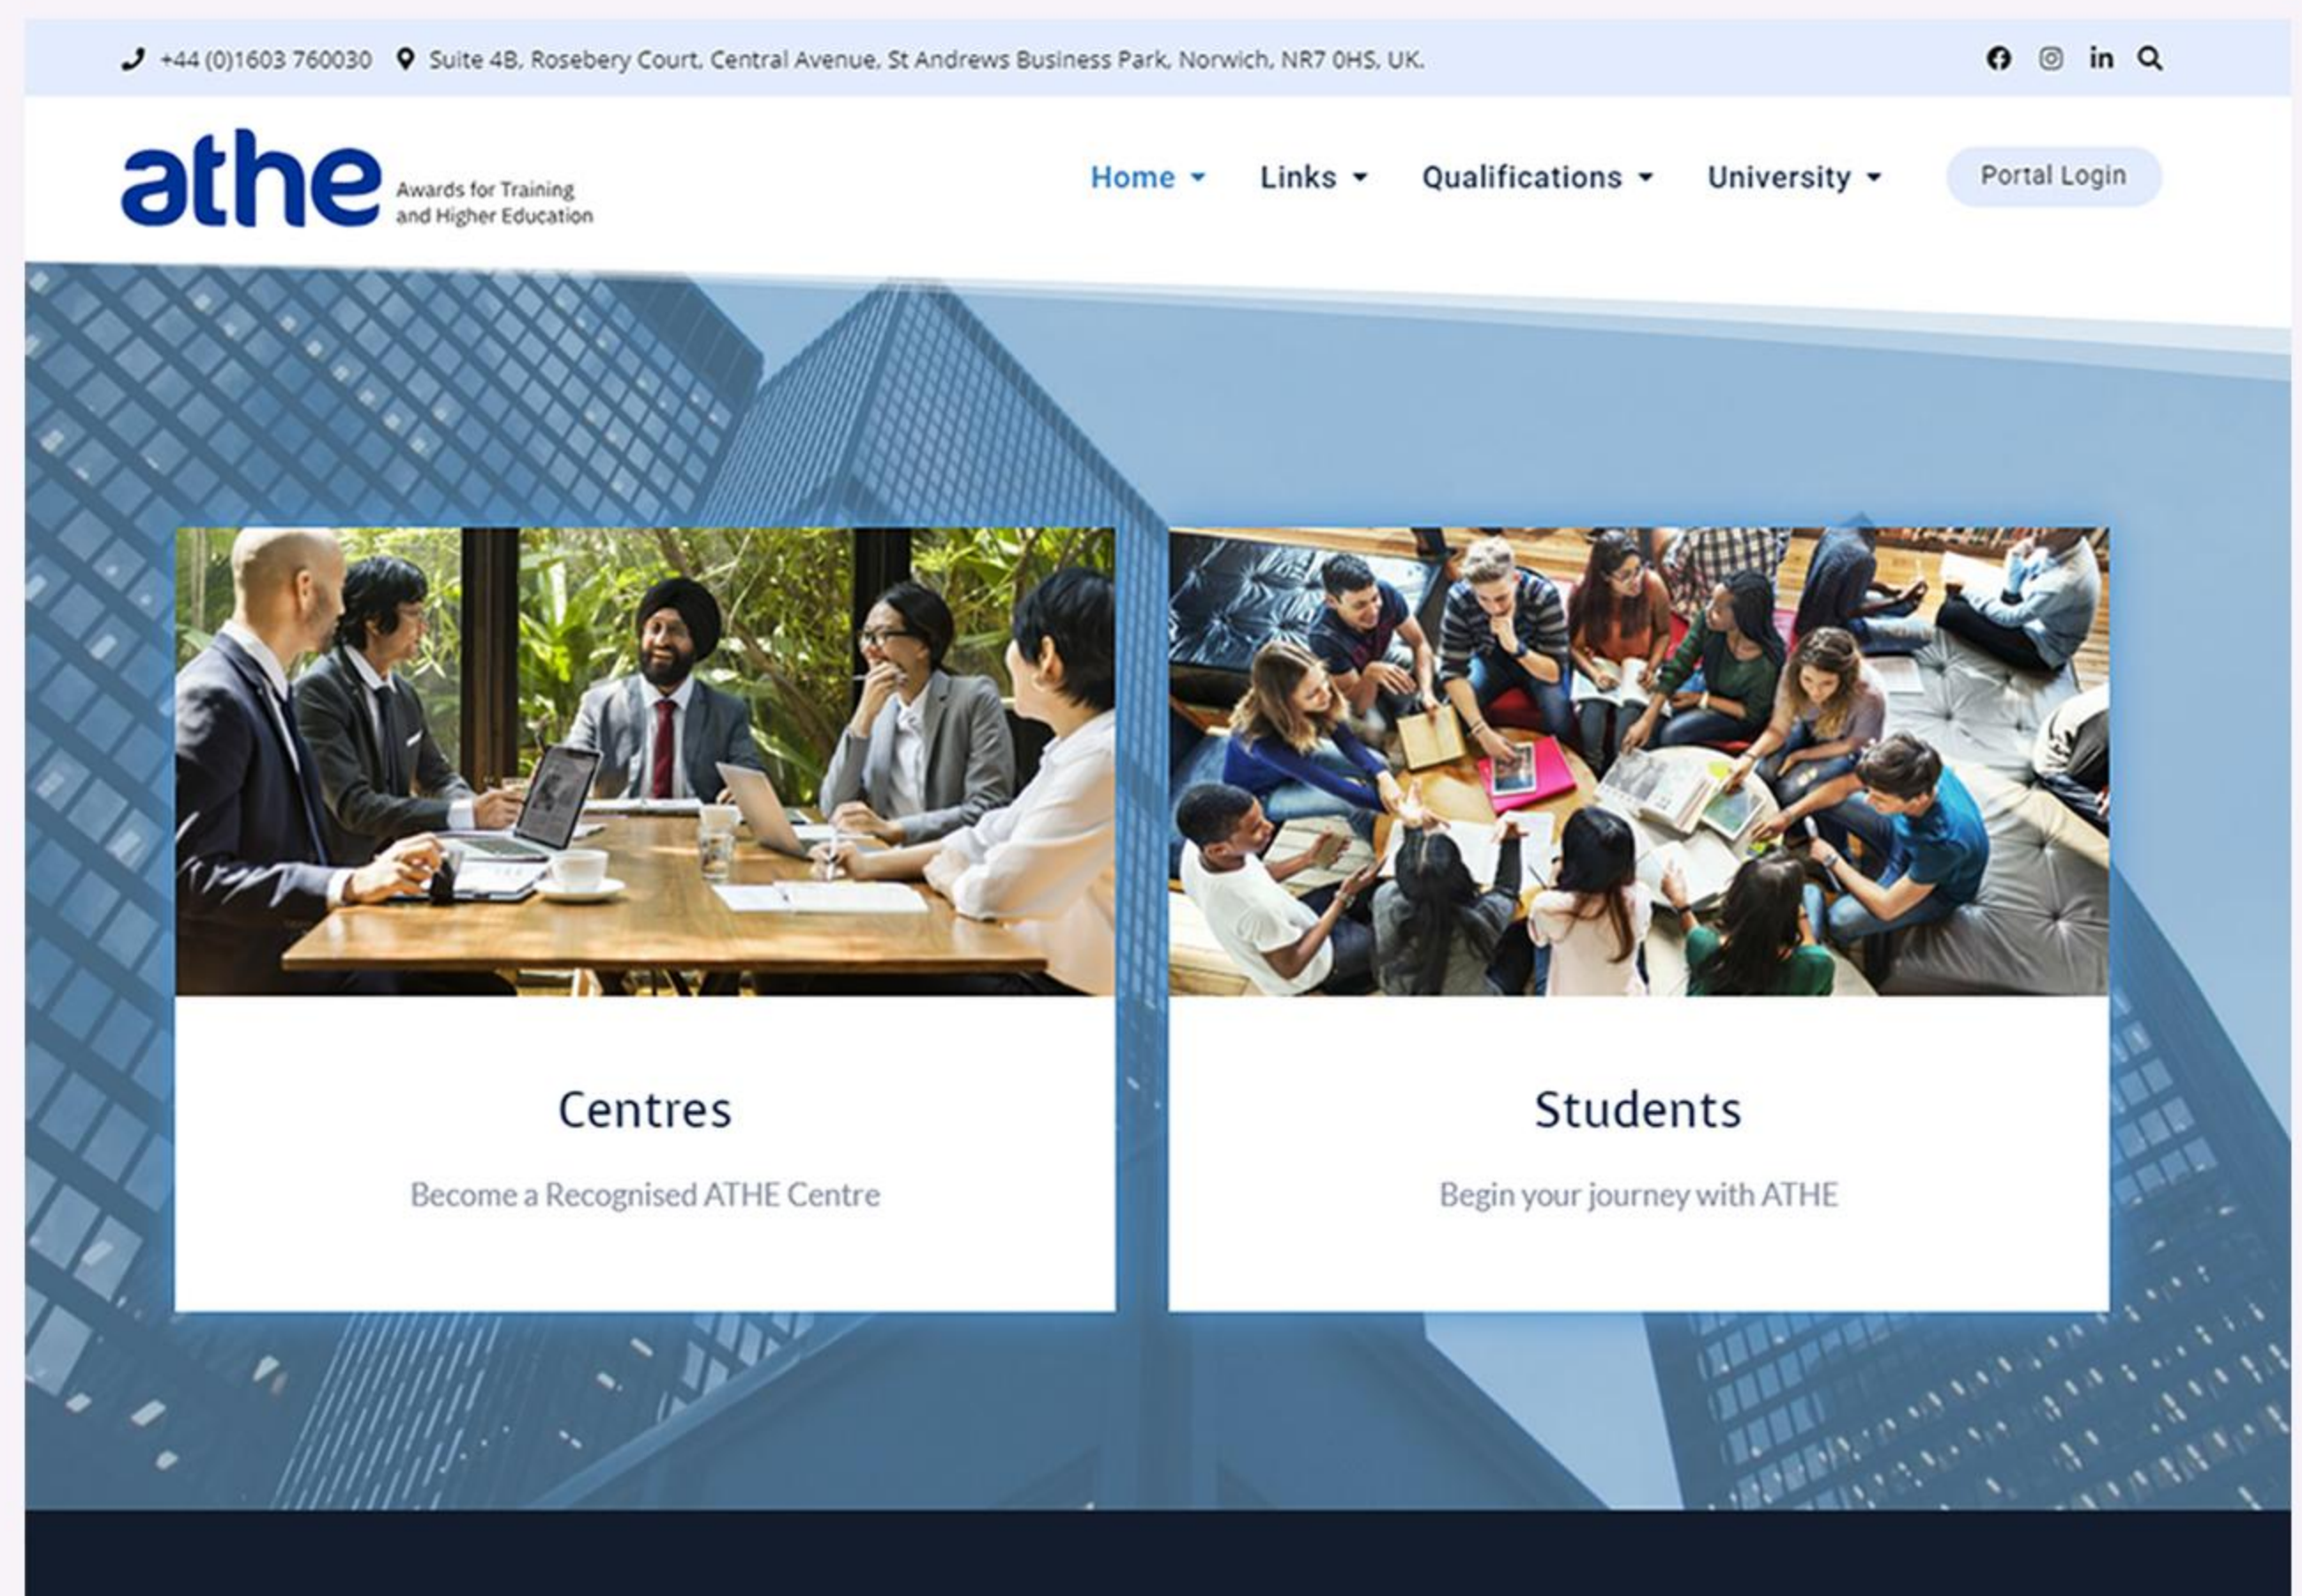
+44 (0)1603 760030 Suite 4B, Rosebery Court, Central Avenue, St Andrews Business Park, Norwich, NR7 0HS, UK.

athe Awards for Training and Higher Education

Home Links Qualifications University Portal Login

Centres

Become a Recognised ATHE Centre

Students

Begin your journey with ATHE